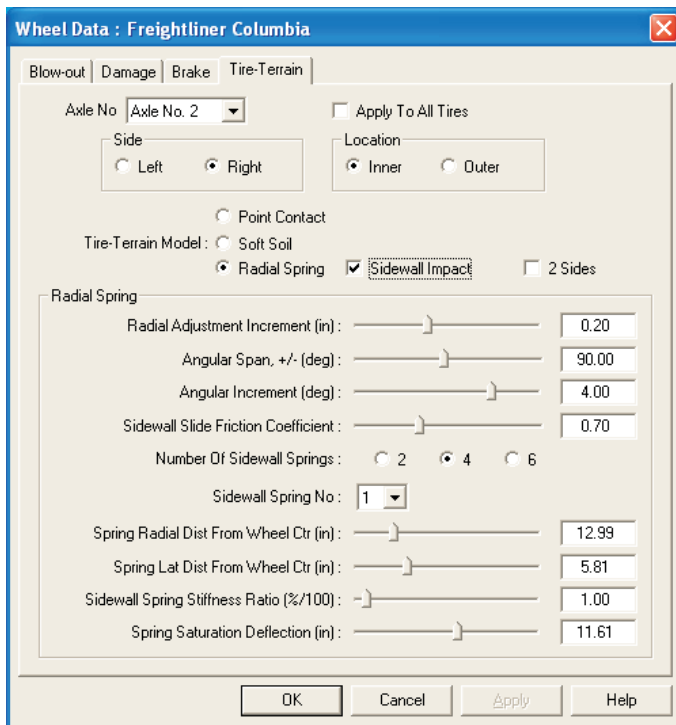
Wheel Data : Freightliner Columbia

Blow-out | Damage | Brake | Tire-Terrain

Axle No Axle No. 2

Apply To All Tires

Side
Left
Right

Location
Inner
Outer

Point Contact
Tire-Terrain Model : Soft Soil
Radial Spring
Sidewall Impact
2 Sides

Radial Spring

Radial Adjustment Increment (in) : 0.20

Angular Span, +/- (deg) : 90.00

Angular Increment (deg) : 4.00

Sidewall Slide Friction Coefficient : 0.70

Number Of Sidewall Springs : 2 4 6

Sidewall Spring No : 1

Spring Radial Dist From Wheel Ctr (in) : 12.99

Spring Lat Dist From Wheel Ctr (in) : 5.81

Sidewall Spring Stiffness Ratio (%/100) : 1.00

Spring Saturation Deflection (in) : 11.61

OK
Cancel
Apply
Help